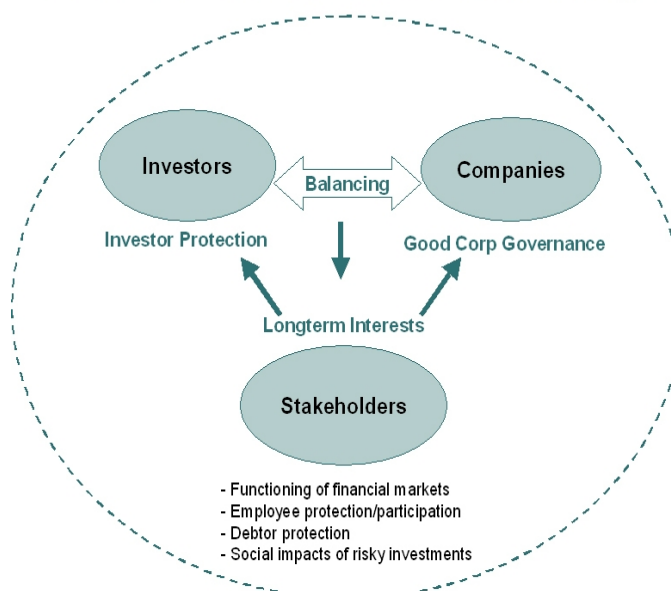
Investors

Balancing

Companies

Investor Protection

Good Corp Governance

Longterm Interests

Stakeholders

- Functioning of financial markets
- Employee protection/participation
- Debtor protection
- Social impacts of risky investments